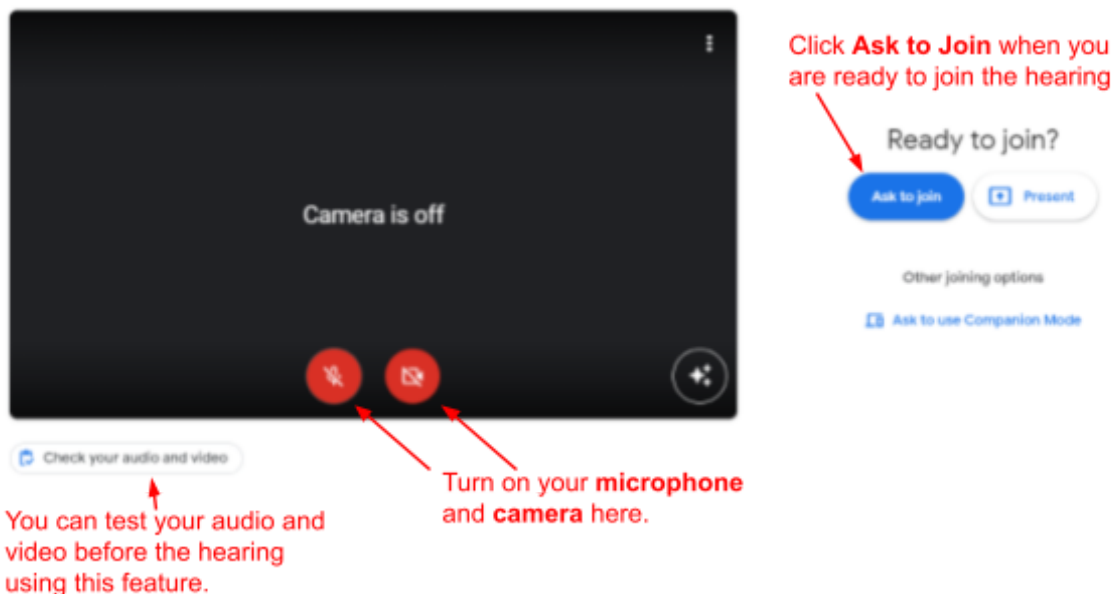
Camera is off

Click **Ask to Join** when you are ready to join the hearing

Ready to join?

Ask to join

Present

Other joining options

Ask to use Companion Mode

Check your audio and video

You can test your audio and video before the hearing using this feature.

Turn on your **microphone** and **camera** here.